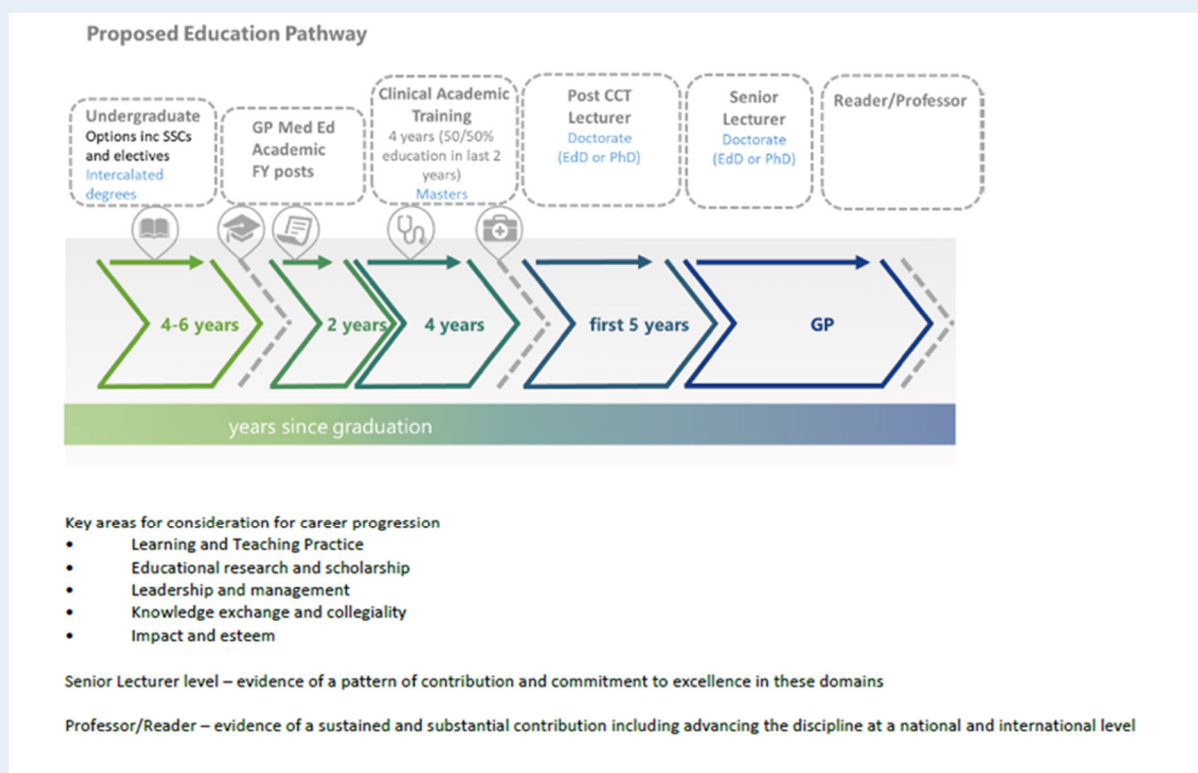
Proposed Education Pathway

Undergraduate
Options inc SSCs and electives
Intercalated degrees

GP Med Ed Academic FY posts

Clinical Academic Training
4 years (50/50% education in last 2 years)
Masters

Post CCT Lecturer
Doctorate (EdD or PhD)

Senior Lecturer
Doctorate (EdD or PhD)

Reader/Professor

4-6 years

2 years

4 years

first 5 years

GP

years since graduation

Key areas for consideration for career progression
• Learning and Teaching Practice
• Educational research and scholarship
• Leadership and management
• Knowledge exchange and collegiality
• Impact and esteem

Senior Lecturer level – evidence of a pattern of contribution and commitment to excellence in these domains

Professor/Reader – evidence of a sustained and substantial contribution including advancing the discipline at a national and international level